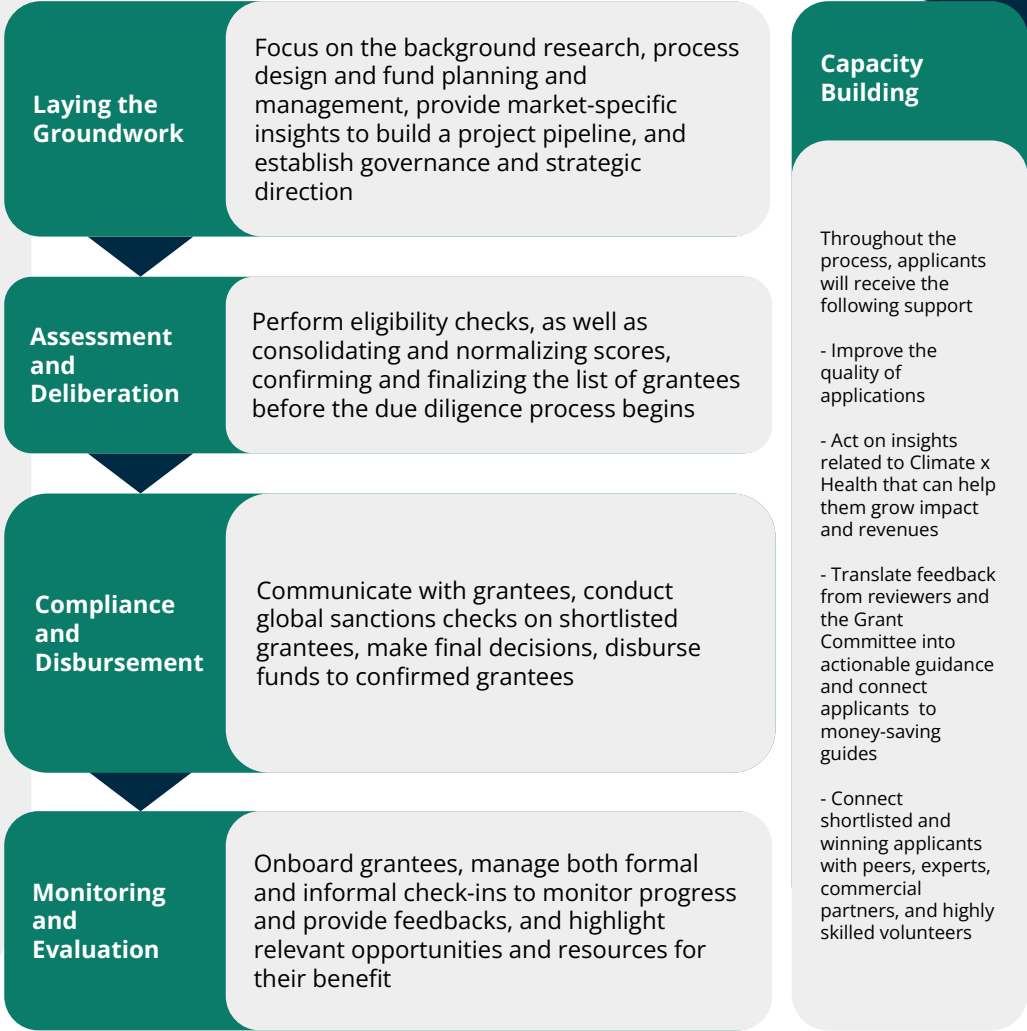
Laying the Groundwork

Focus on the background research, process design and fund planning and management, provide market-specific insights to build a project pipeline, and establish governance and strategic direction

Assessment and Deliberation

Perform eligibility checks, as well as consolidating and normalizing scores, confirming and finalizing the list of grantees before the due diligence process begins

Compliance and Disbursement

Communicate with grantees, conduct global sanctions checks on shortlisted grantees, make final decisions, disburse funds to confirmed grantees

Monitoring and Evaluation

Onboard grantees, manage both formal and informal check-ins to monitor progress and provide feedbacks, and highlight relevant opportunities and resources for their benefit

Capacity Building

Throughout the process, applicants will receive the following support

- Improve the quality of applications

- Act on insights related to Climate x Health that can help them grow impact and revenues

- Translate feedback from reviewers and the Grant Committee into actionable guidance and connect applicants to money-saving guides

- Connect shortlisted and winning applicants with peers, experts, commercial partners, and highly skilled volunteers